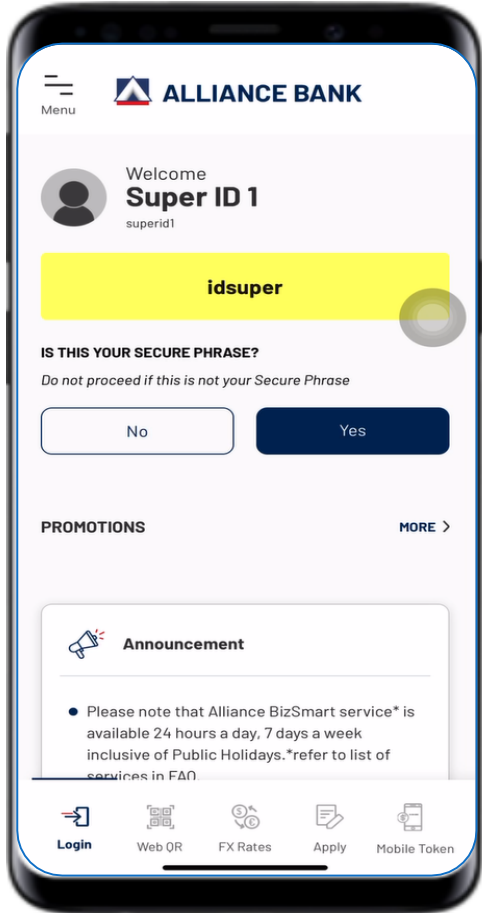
Menu

ALLIANCE BANK

Welcome
Super ID 1
superid1

idsuper

IS THIS YOUR SECURE PHRASE?
Do not proceed if this is not your Secure Phrase

No
Yes

PROMOTIONS
MORE >

Announcement

• Please note that Alliance BizSmart service* is available 24 hours a day, 7 days a week inclusive of Public Holidays.*refer to list of services in FAQ.

Login
Web QR
FX Rates
Apply
Mobile Token